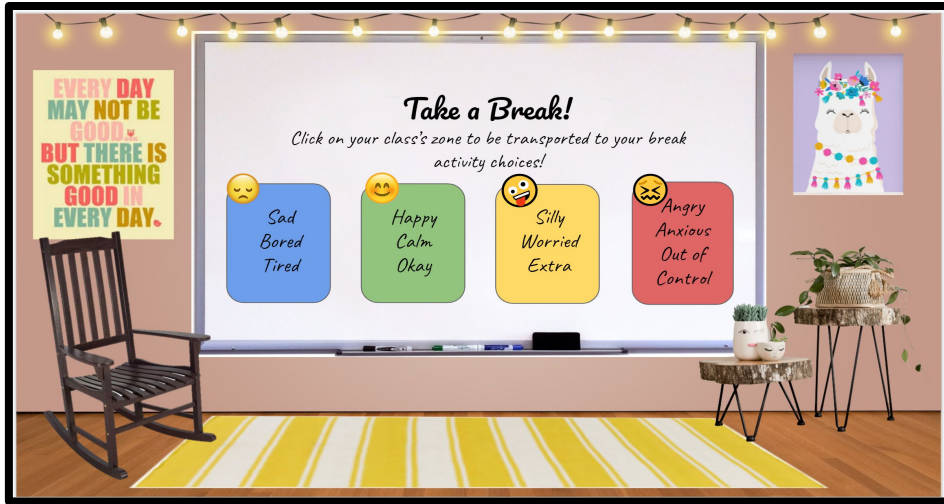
EVERY DAY MAY NOT BE GOOD... BUT THERE IS SOMETHING GOOD IN EVERY DAY.

Take a Break!

Click on your class's zone to be transported to your break activity choices!

Sad
Bored
Tired

Happy
Calm
Okay

Silly
Worried
Extra

Angry
Anxious
Out of
Control